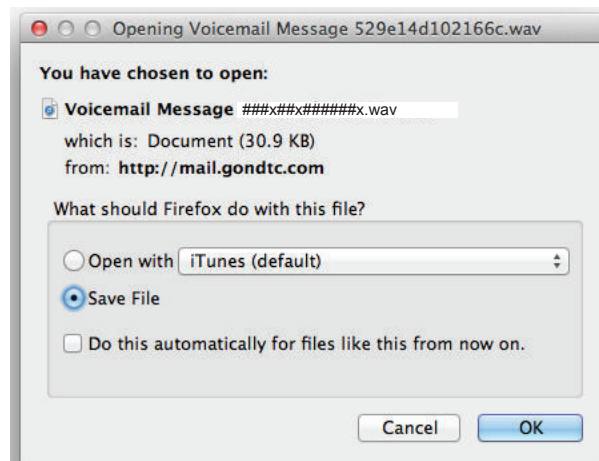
Opening Voicemail Message 529e14d102166c.wav

You have chosen to open:

Voicemail Message ###x##x######x.wav

which is: Document (30.9 KB)

from: http://mail.gondtc.com

What should Firefox do with this file?

Open with iTunes (default)

Save File

Do this automatically for files like this from now on.

Cancel OK